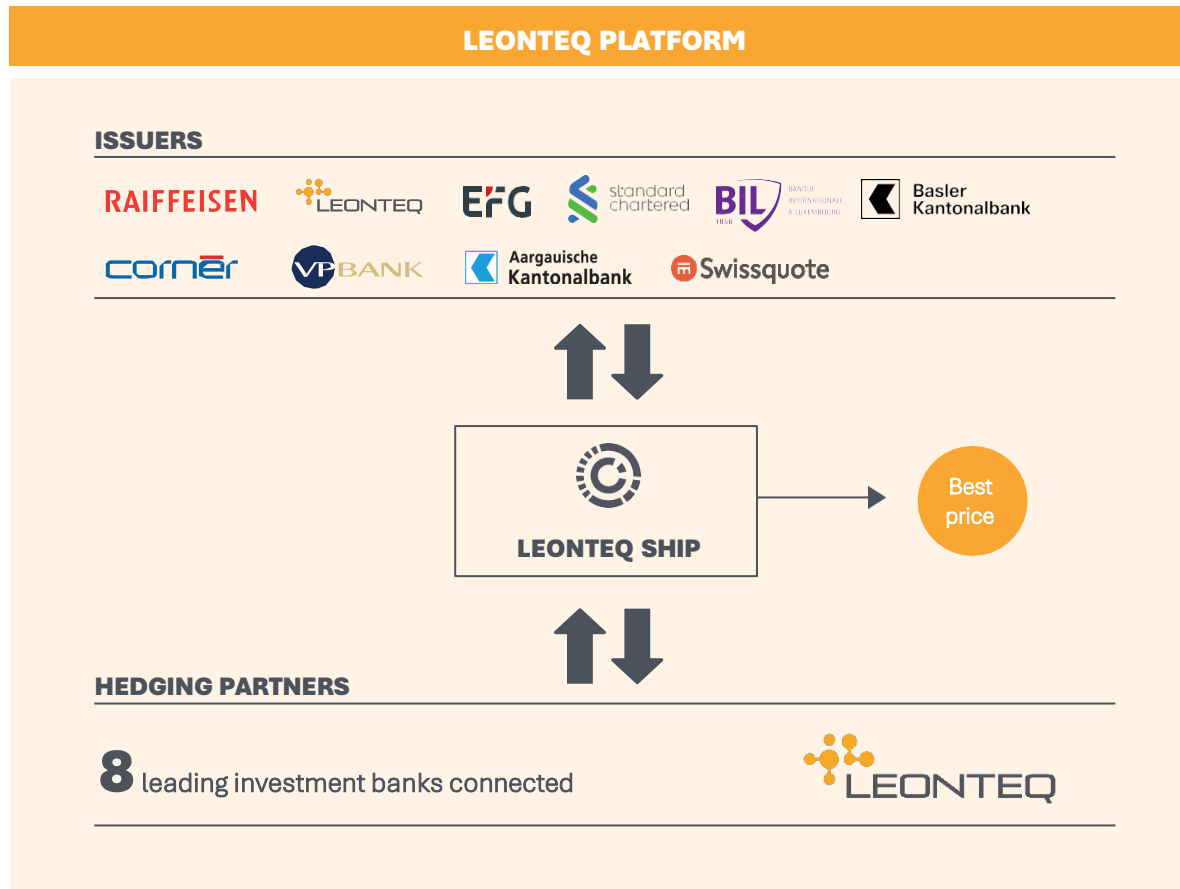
LEONTEQ PLATFORM

ISSUERS

RAIFFEISEN LEONTEQ EFG standard chartered BIL BANQUE INTERNATIONALE A LUXEMBOURG 1856 Basler Kantonalbank

cornèr VP BANK Aargauische Kantonalbank Swissquote

LEONTEQ SHIP

Best price

HEDGING PARTNERS

8 leading investment banks connected

LEONTEQ